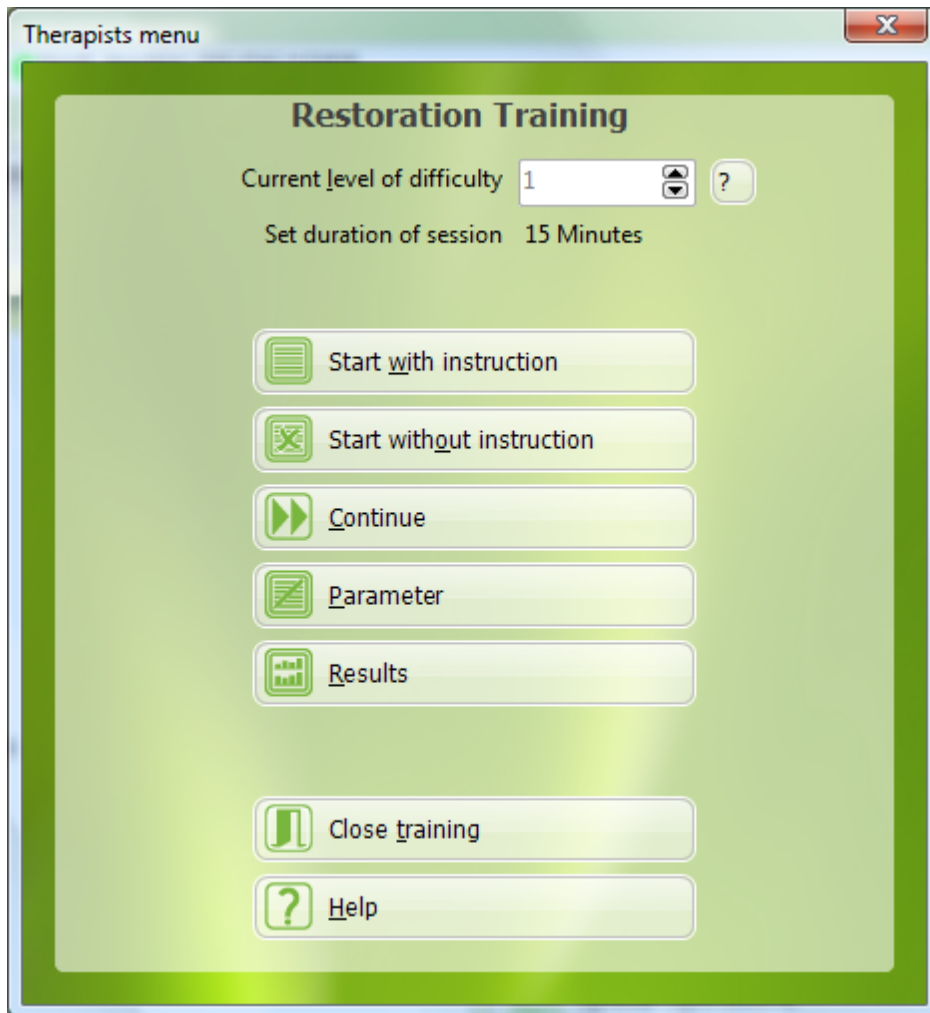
Therapists menu

Restoration Training

Current level of difficulty 1 ?

Set duration of session 15 Minutes

Start with instruction

Start without instruction

Continue

Parameter

Results

Close training

Help